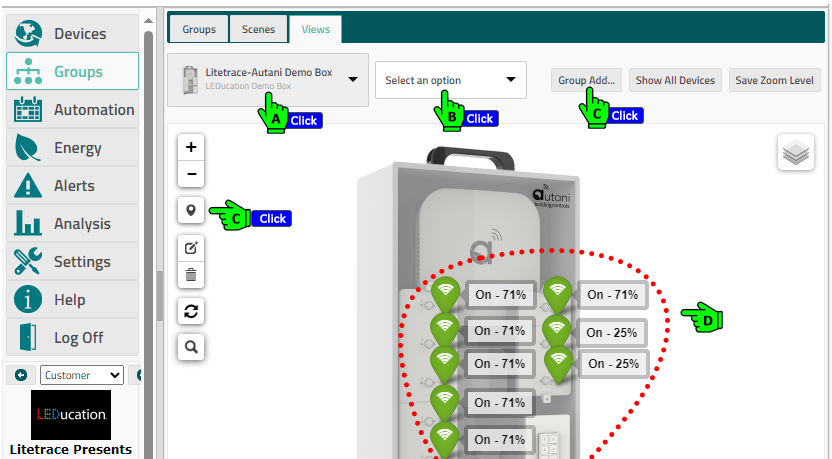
Devices
Groups
Automation
Energy
Alerts
Analysis
Settings
Help
Log Off
Customer
LEDucation
Litetrace Presents

Groups Scenes Views

Litetrace-Autani Demo Box
LEDucation Demo Box

Select an option

Group Add...
Show All Devices
Save Zoom Level

A Click
B Click
C Click
C Click
D

+
−

autani

On - 71%
On - 71%
On - 71%
On - 25%
On - 71%
On - 25%
On - 71%
On - 71%